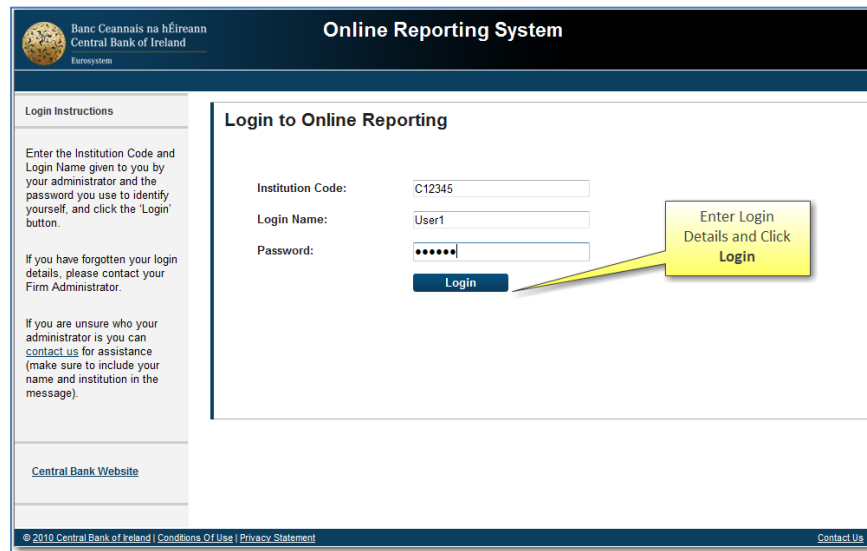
Banc Ceannais na hÉireann
Central Bank of Ireland
Eurosystem

Online Reporting System

Login Instructions

Enter the Institution Code and Login Name given to you by your administrator and the password you use to identify yourself, and click the 'Login' button.

If you have forgotten your login details, please contact your Firm Administrator.

If you are unsure who your administrator is you can contact us for assistance (make sure to include your name and institution in the message).

Central Bank Website

Login to Online Reporting

Institution Code: C12345
Login Name: User1
Password: ••••••

Login

Enter Login Details and Click Login

© 2010 Central Bank of Ireland | Conditions Of Use | Privacy Statement

Contact Us